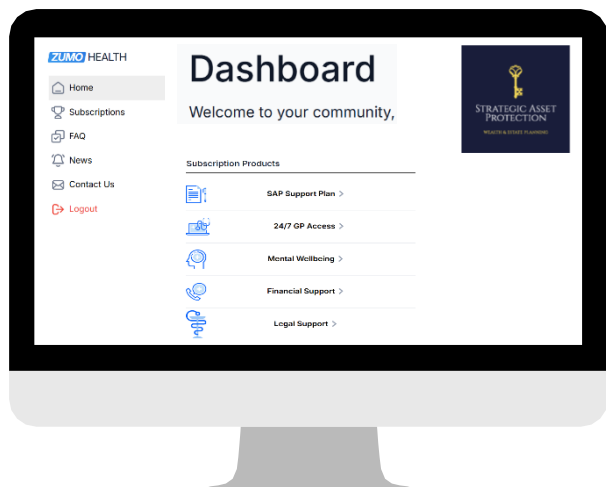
ZUMO HEALTH

Home
Subscriptions
FAQ
News
Contact Us
Logout

Dashboard

Welcome to your community,

STRATEGIC ASSET PROTECTION
WEALTH & ESTATE PLANNING

Subscription Products

SAP Support Plan >
24/7 GP Access >
Mental Wellbeing >
Financial Support >
Legal Support >